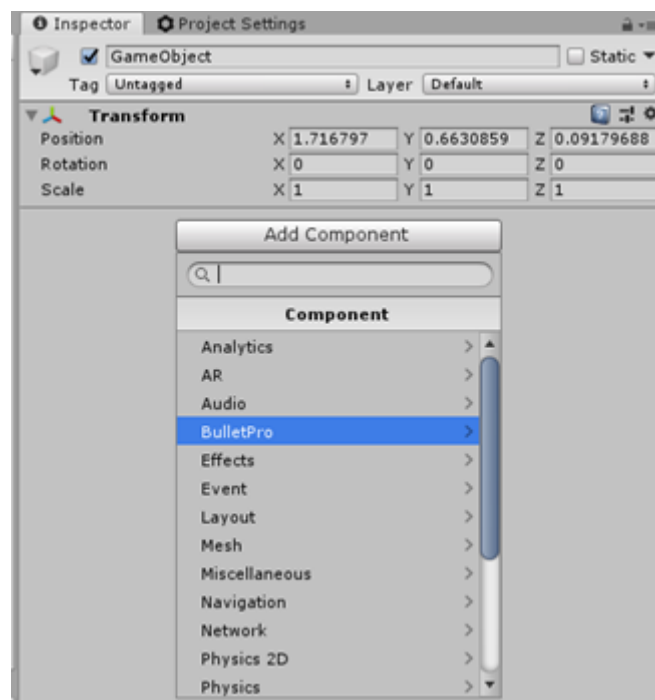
Inspector Project Settings

GameObject Static

Tag Untagged Layer Default

Transform

| | | | |
|---|---|---|---|
| Position | X 1.716797 | Y 0.6630859 | Z 0.09179688 |
| Rotation | X 0 | Y 0 | Z 0 |
| Scale | X 1 | Y 1 | Z 1 |

Add Component

Component

Analytics
AR
Audio
BulletPro
Effects
Event
Layout
Mesh
Miscellaneous
Navigation
Network
Physics 2D
Physics